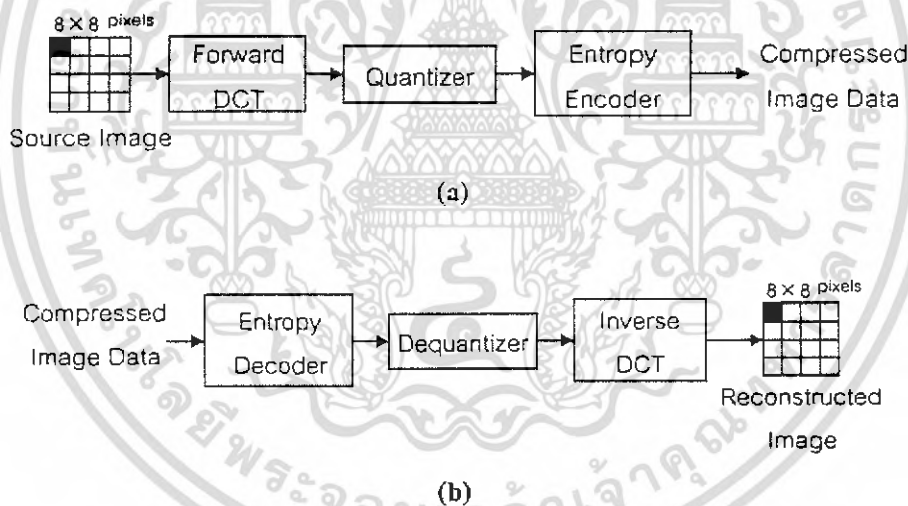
8 × 8 pixels

Source Image

Forward DCT

Quantizer

Entropy Encoder

Compressed Image Data

(a)

Compressed Image Data

Entropy Decoder

Dequantizer

Inverse DCT

8 × 8 pixels

Reconstructed Image

(b)